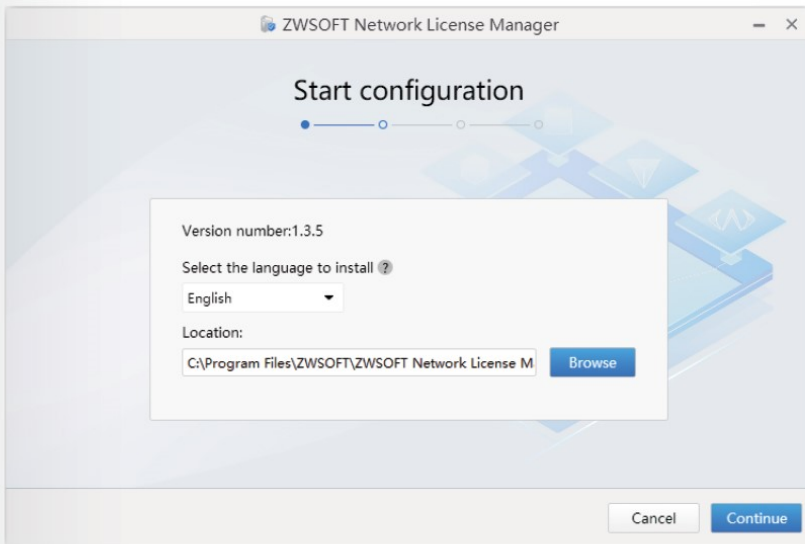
ZWSOFT Network License Manager

Start configuration

Version number:1.3.5

Select the language to install ?

English

Location:

C:\Program Files\ZWSOFT\ZWSOFT Network License M

Browse

Cancel

Continue